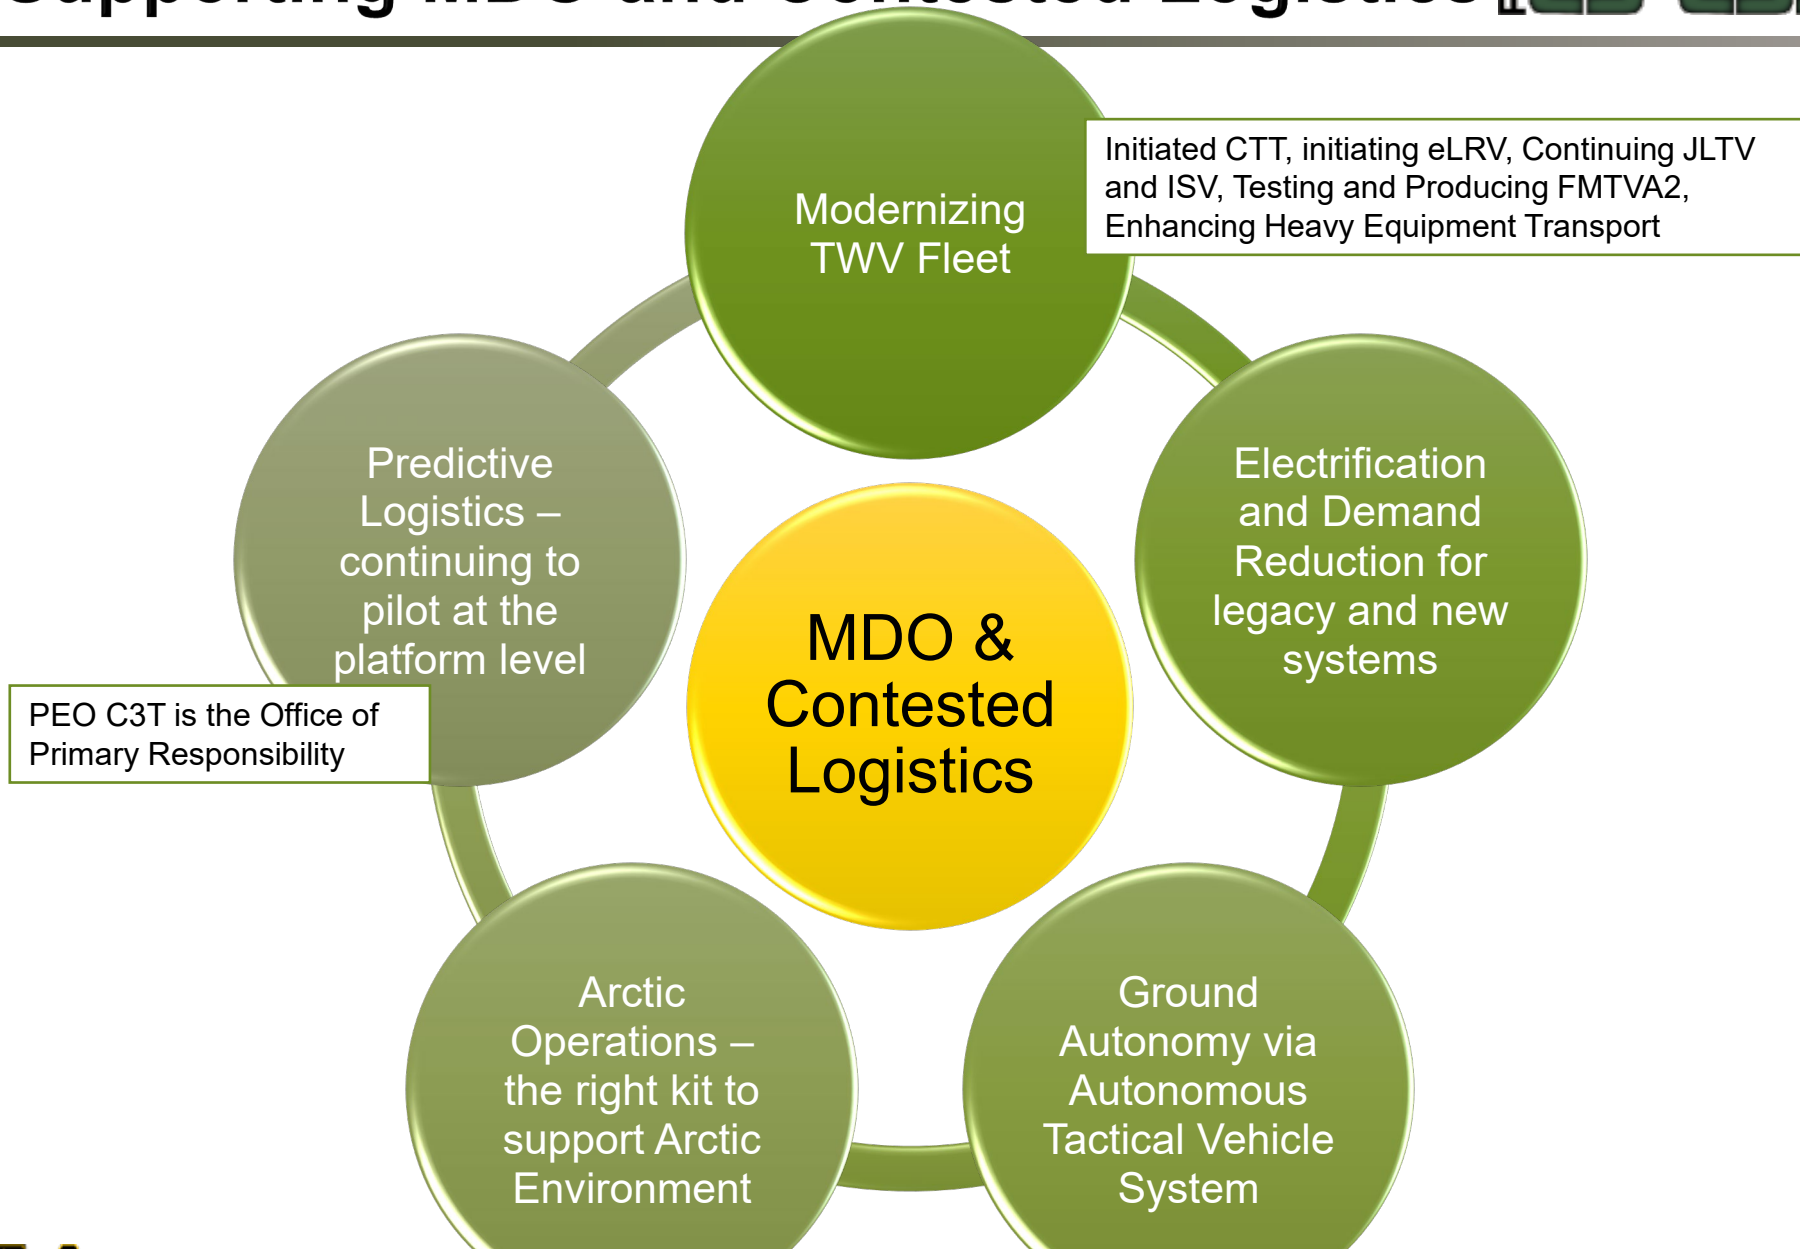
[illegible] MDO and Contested Logistics

Modernizing TWV Fleet

Initiated CTT, initiating eLRV, Continuing JLTV and ISV, Testing and Producing FMTVA2, Enhancing Heavy Equipment Transport

Predictive Logistics – continuing to pilot at the platform level

MDO & Contested Logistics

Electrification and Demand Reduction for legacy and new systems

PEO C3T is the Office of Primary Responsibility

Arctic Operations – the right kit to support Arctic Environment

Ground Autonomy via Autonomous Tactical Vehicle System